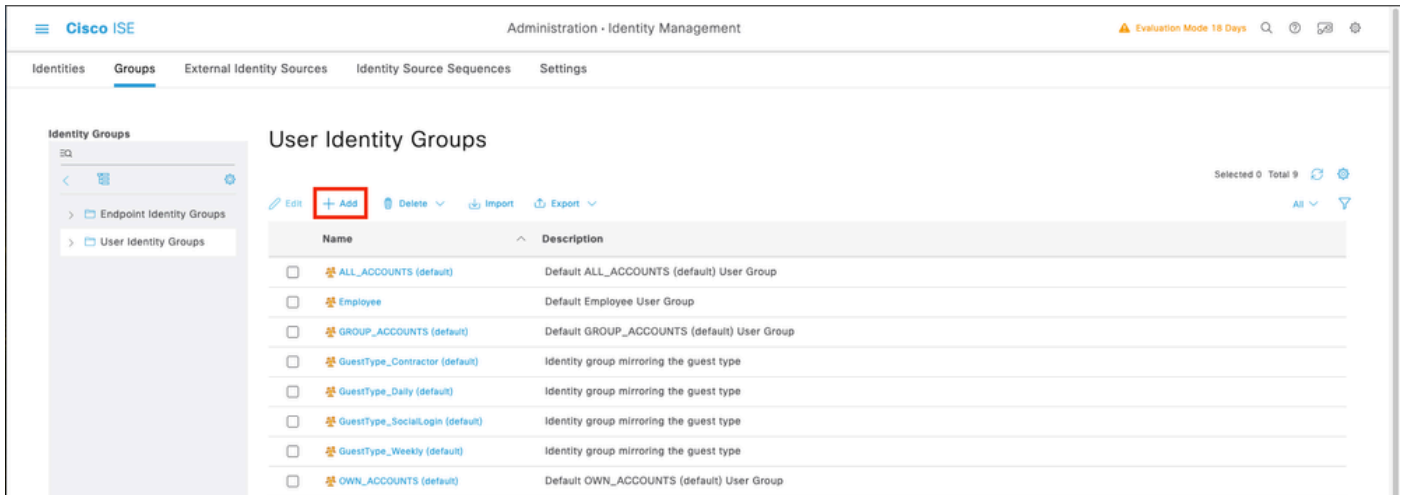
Cisco ISE

Administration · Identity Management

Evaluation Mode 18 Days

Identities Groups External Identity Sources Identity Source Sequences Settings

Identity Groups

Endpoint Identity Groups

User Identity Groups

User Identity Groups

Selected 0 Total 9

Edit + Add Delete Import Export

All

| Name | Description |
|---|---|
| ALL_ACCOUNTS (default) | Default ALL_ACCOUNTS (default) User Group |
| Employee | Default Employee User Group |
| GROUP_ACCOUNTS (default) | Default GROUP_ACCOUNTS (default) User Group |
| GuestType_Contractor (default) | Identity group mirroring the guest type |
| GuestType_Daily (default) | Identity group mirroring the guest type |
| GuestType_SocialLogin (default) | Identity group mirroring the guest type |
| GuestType_Weekly (default) | Identity group mirroring the guest type |
| OWN_ACCOUNTS (default) | Default OWN_ACCOUNTS (default) User Group |